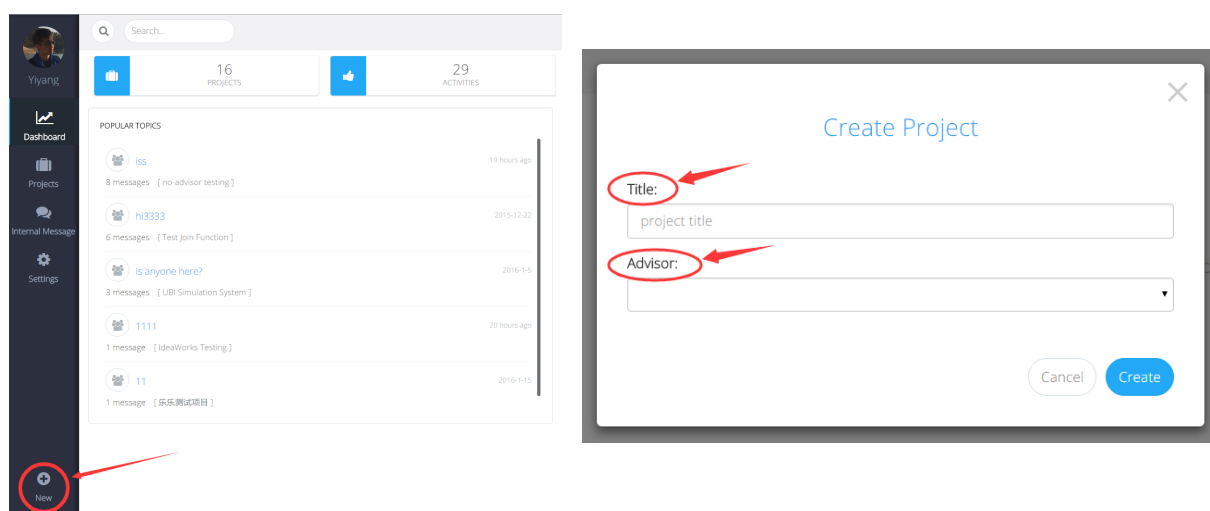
Yiyang

Dashboard

Projects

Internal Message

Settings

New

Search...

16
PROJECTS

29
ACTIVITIES

POPULAR TOPICS

iss
19 hours ago
8 messages [ no-advisor testing ]

hi3333
2015-12-22
6 messages [ Test Join Function ]

Is anyone here?
2016-1-5
3 messages [ UBI Simulation System ]

1111
20 hours ago
1 message [ IdeaWorks Testing ]

11
2016-1-15
1 message [ 乐乐测试项目 ]

Create Project

Title:

project title

Advisor:

Cancel

Create